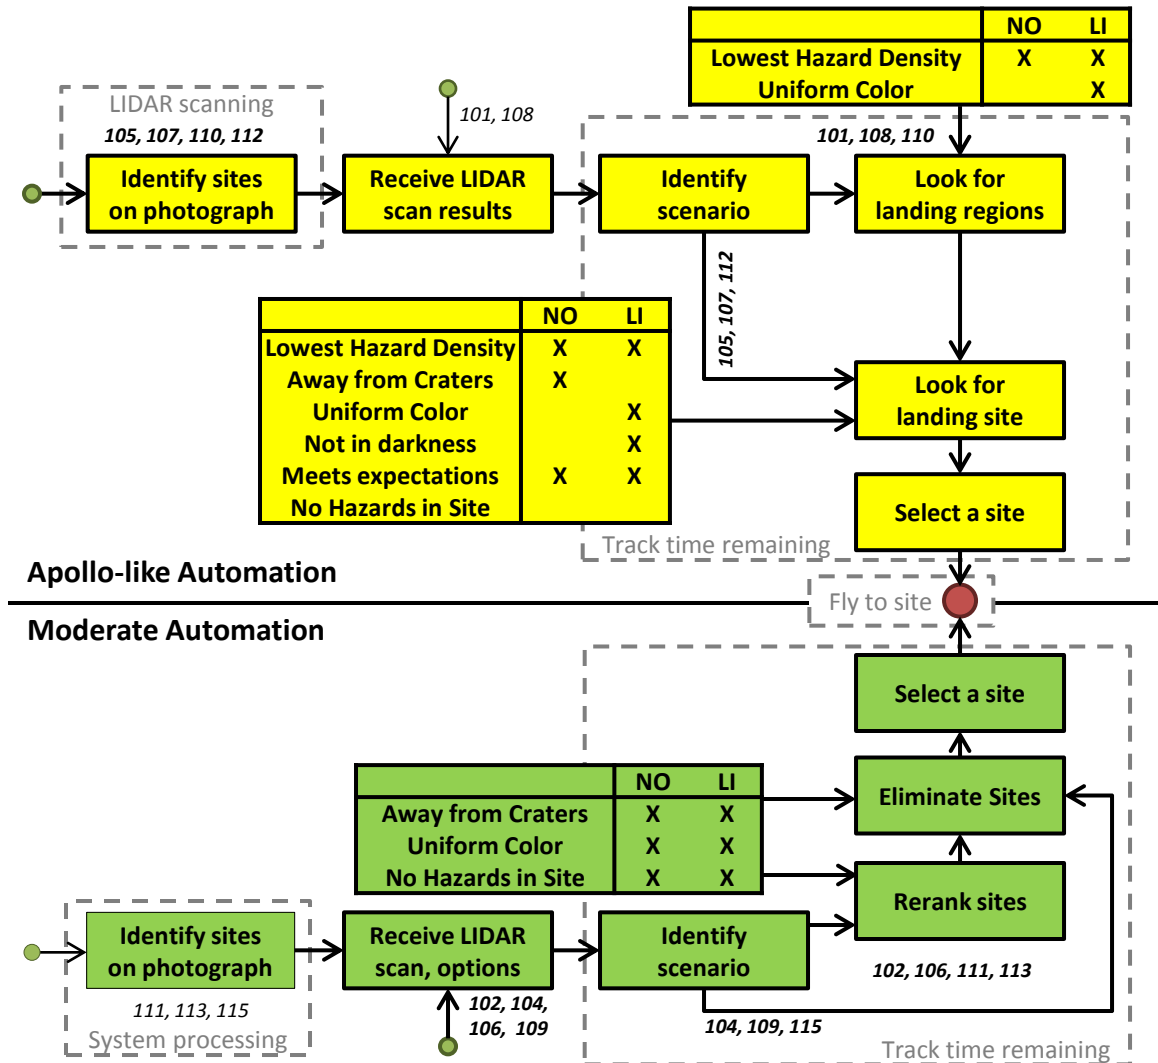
| | NO | LI |
|---|---|---|
| Lowest Hazard Density | X | X |
| Uniform Color | | X |

LIDAR scanning

105, 107, 110, 112

Identify sites on photograph

101, 108

Receive LIDAR scan results

Identify scenario

101, 108, 110

Look for landing regions

105, 107, 112

| | NO | LI |
|---|---|---|
| Lowest Hazard Density | X | X |
| Away from Craters | X | |
| Uniform Color | | X |
| Not in darkness | | X |
| Meets expectations | X | X |
| No Hazards in Site | | |

Look for landing site

Select a site

Track time remaining

Apollo-like Automation

Fly to site

Moderate Automation

Select a site

| | NO | LI |
|---|---|---|
| Away from Craters | X | X |
| Uniform Color | X | X |
| No Hazards in Site | X | X |

Eliminate Sites

Rerank sites

Identify sites on photograph

111, 113, 115

System processing

Receive LIDAR scan, options

102, 104, 106, 109

Identify scenario

102, 106, 111, 113

104, 109, 115

Track time remaining